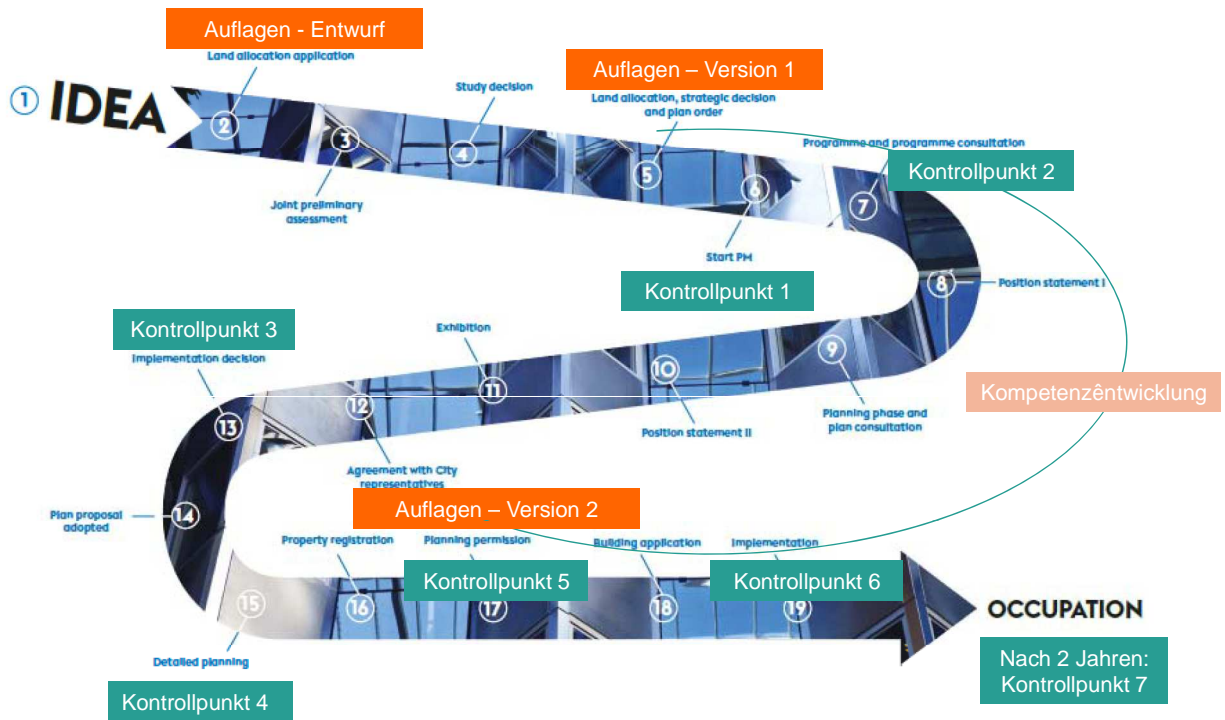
Auflagen - Entwurf
① IDEA
2
Land allocation application
3
Joint preliminary assessment
4
Study decision
Auflagen – Version 1
Land allocation, strategic decision and plan order
5
6
Start PM
Kontrollpunkt 1
Programme and programme consultation
7
Kontrollpunkt 2
8
Position statement I
9
Planning phase and plan consultation
Kompetenzёntwicklung
10
Position statement II
11
Exhibition
12
Agreement with City representatives
Kontrollpunkt 3
Implementation decision
13
14
Plan proposal adopted
15
Detailed planning
Kontrollpunkt 4
Auflagen – Version 2
16
Property registration
17
Planning permission
Kontrollpunkt 5
18
Building application
19
Implementation
Kontrollpunkt 6
OCCUPATION
Nach 2 Jahren: Kontrollpunkt 7